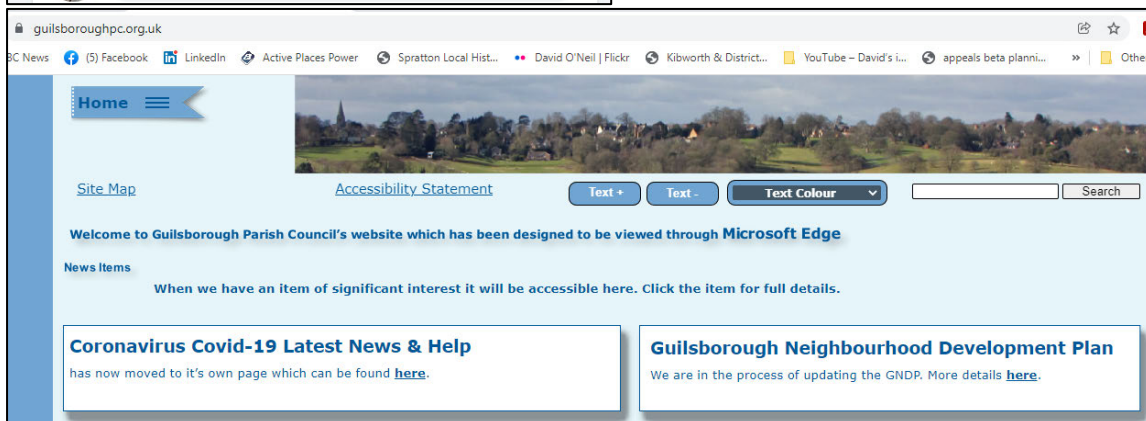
guilsboroughpc.org.uk

BC News (5) Facebook LinkedIn Active Places Power Spratton Local Hist... David O'Neil | Flickr Kibworth & District... YouTube – David's i... appeals beta planni... » Othe

Home

Site Map

Accessibility Statement

Text +

Text -

Text Colour

Search

Welcome to Guilsborough Parish Council's website which has been designed to be viewed through Microsoft Edge

News Items

When we have an item of significant interest it will be accessible here. Click the item for full details.

Coronavirus Covid-19 Latest News & Help

has now moved to it's own page which can be found here.

Guilsborough Neighbourhood Development Plan

We are in the process of updating the GNDP. More details here.